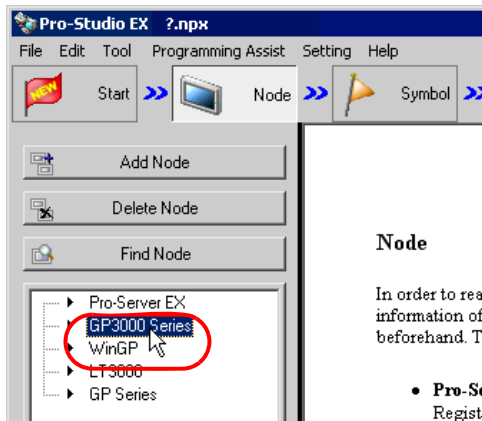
Pro-Studio EX ?.npx

File Edit Tool Programming Assist Setting Help

NEW Start Node Symbol

Add Node

Delete Node

Find Node

Pro-Server EX
GP3000 Series
WinGP
LT3000
GP Series

Node

In order to rea
information of
beforehand. T

• Pro-Se
Regist